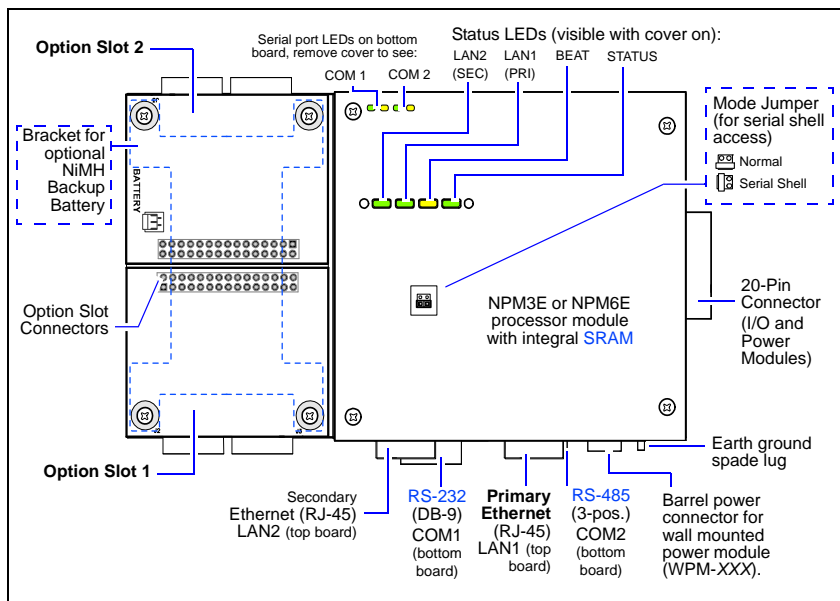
Option Slot 2

Serial port LEDs on bottom board, remove cover to see:

COM 1 COM 2

Status LEDs (visible with cover on):

LAN2 (SEC) LAN1 (PRI) BEAT STATUS

Mode Jumper (for serial shell access)

Normal

Serial Shell

Bracket for optional NiMH Backup Battery

BATTERY

Option Slot Connectors

NPM3E or NPM6E processor module with integral SRAM

20-Pin Connector (I/O and Power Modules)

Option Slot 1

Earth ground spade lug

Secondary Ethernet (RJ-45) LAN2 (top board)

RS-232 (DB-9) COM1 (bottom board)

Primary Ethernet (RJ-45) LAN1 (top board)

RS-485 (3-pos.) COM2 (bottom board)

Barrel power connector for wall mounted power module (WPM-XXX).